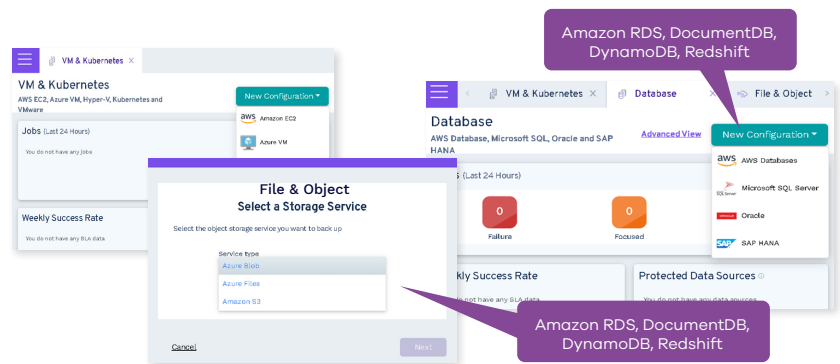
Amazon RDS, DocumentDB, DynamoDB, Redshift

VM & Kubernetes ×

VM & Kubernetes
AWS EC2, Azure VM, Hyper-V, Kubernetes and VMware

New Configuration ▾

Amazon EC2
Azure VM

Jobs (Last 24 Hours)
You do not have any jobs

Weekly Success Rate
You do not have any SLA data

VM & Kubernetes × Database × File & Object

Database
AWS Database, Microsoft SQL, Oracle and SAP HANA

Advanced View

New Configuration ▾

AWS Databases
Microsoft SQL Server
Oracle
SAP HANA

s (Last 24 Hours)

0
Failure

0
Focused

kly Success Rate
not have any SLA data

Protected Data Sources
You do not have any data sources

File & Object
Select a Storage Service

Select the object storage service you want to back up

Service type
Azure Blob
Azure Files
Amazon S3

Cancel

Next

Amazon RDS, DocumentDB, DynamoDB, Redshift